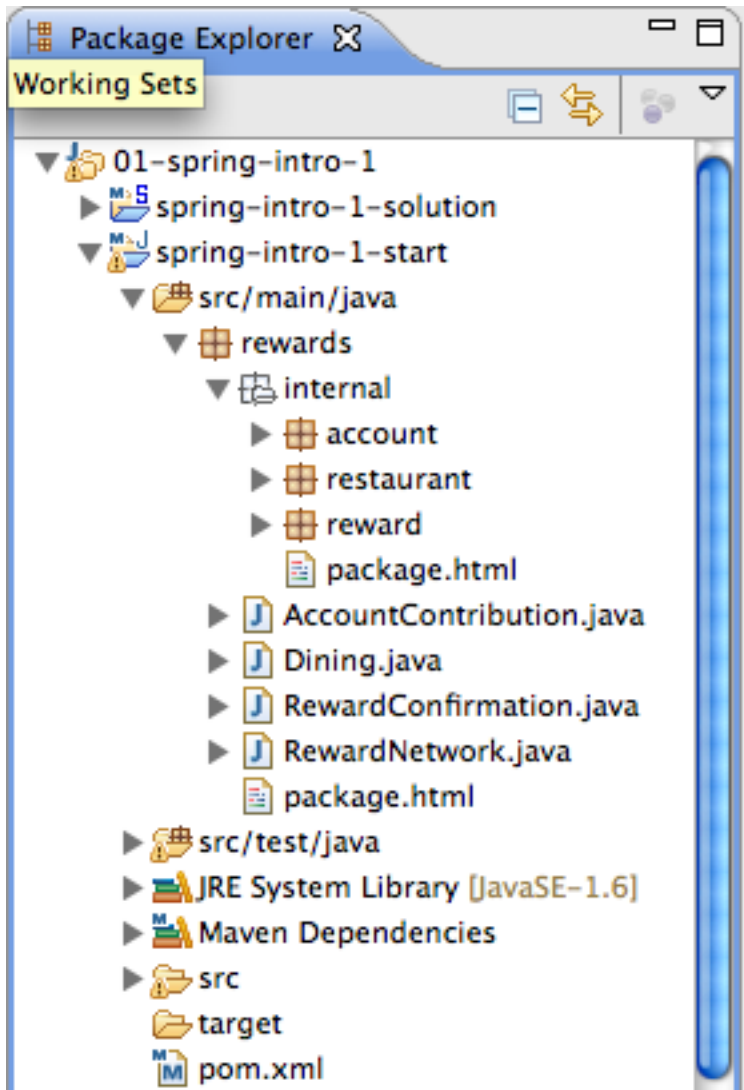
Package Explorer
Working Sets
01-spring-intro-1
spring-intro-1-solution
spring-intro-1-start
src/main/java
rewards
internal
account
restaurant
reward
package.html
AccountContribution.java
Dining.java
RewardConfirmation.java
RewardNetwork.java
package.html
src/test/java
JRE System Library [JavaSE-1.6]
Maven Dependencies
src
target
pom.xml